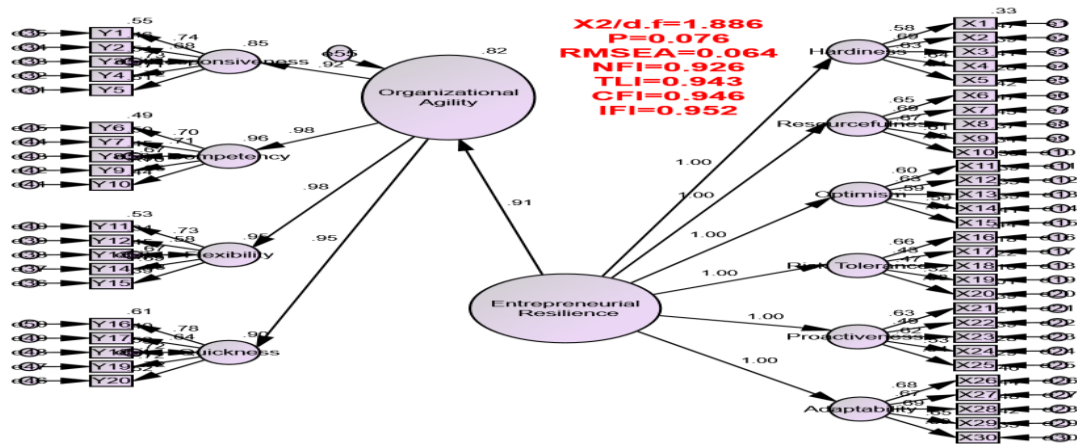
X2/d.f=1.886
P=0.076
RMSEA=0.064
NFI=0.926
TLI=0.943
CFI=0.946
IFI=0.952

Y1
Y2
Y3
Y4
Y5
.55
.74
.68
.85
Responsiveness
e55
.92
.82
Organizational Agility

Y6
Y7
Y8
Y9
Y10
.49
.70
.71
.67
.96
Competency
.98

Y11
Y12
Y13
Y14
Y15
.53
.73
.58
.98
Flexibility
.95

Y16
Y17
Y18
Y19
Y20
.61
.78
.64
.95
.90
Quickness

.91
Entrepreneurial Resilience

1.00
1.00
1.00
1.00
1.00
1.00

.33
X1
X2
X3
X4
X5
.58
.69
.63
Hardiness

X6
X7
X8
X9
X10
.65
.69
.67
Resourcefulness

X11
X12
X13
X14
X15
.60
.68
.59
Optimism

X16
X17
X18
X19
X20
.66
.43
.47
.52
Risk Tolerance

X21
X22
X23
X24
X25
.63
.49
.62
.53
Proactiveness

X26
X27
X28
X29
X30
.68
.67
.69
.65
Adaptability